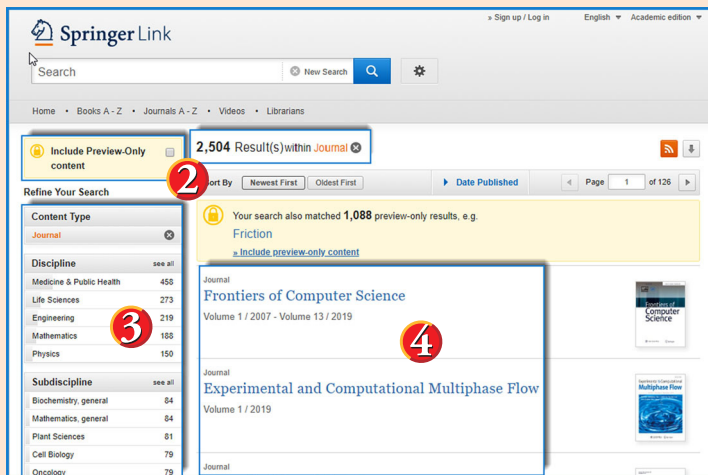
Springer Link

» Sign up / Log in English Academic edition

Search New Search

Home • Books A - Z • Journals A - Z • Videos • Librarians

Include Preview-Only content

Refine Your Search

2

Content Type
Journal

Discipline see all
| Medicine & Public Health | 458 |
|---|---|
| Life Sciences | 273 |
| Engineering | 219 |
| Mathematics | 188 |
| Physics | 150 |

3

Subdiscipline see all
| Biochemistry, general | 84 |
|---|---|
| Mathematics, general | 84 |
| Plant Sciences | 81 |
| Cell Biology | 79 |
| Oncology | 79 |

2,504 Result(s) within Journal

Sort By Newest First Oldest First Date Published Page 1 of 126

Your search also matched 1,088 preview-only results, e.g.
Friction
» Include preview-only content

Journal
Frontiers of Computer Science
Volume 1 / 2007 - Volume 13 / 2019

4

Frontiers of Computer Science

Journal
Experimental and Computational Multiphase Flow
Volume 1 / 2019

Experimental and Computational Multiphase Flow

Journal